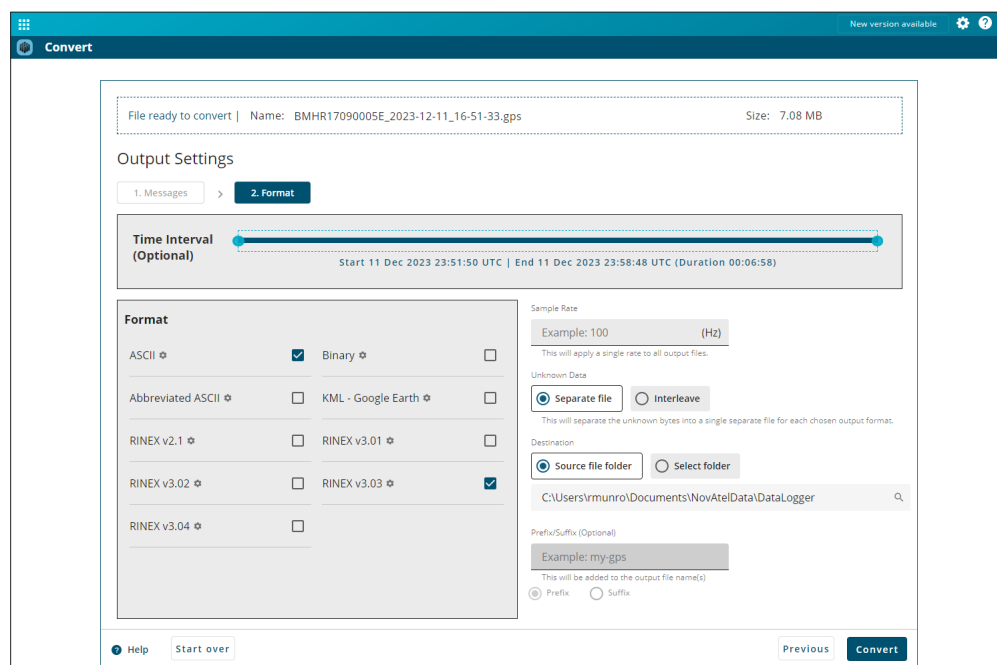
New version available

Convert

File ready to convert | Name: BMHR17090005E_2023-12-11_16-51-33.gps Size: 7.08 MB

Output Settings

1. Messages > 2. Format

Time Interval (Optional)

Start 11 Dec 2023 23:51:50 UTC | End 11 Dec 2023 23:58:48 UTC (Duration 00:06:58)

Format

ASCII
Binary
Abbreviated ASCII
KML - Google Earth
RINEX v2.1
RINEX v3.01
RINEX v3.02
RINEX v3.03
RINEX v3.04

Sample Rate

Example: 100 (Hz)

This will apply a single rate to all output files.

Unknown Data

Separate file
Interleave

This will separate the unknown bytes into a single separate file for each chosen output format.

Destination

Source file folder
Select folder

C:\Users\rmunro\Documents\NovAtelData\DataLogger

Prefix/Suffix (Optional)

Example: my-gps

This will be added to the output file name(s)

Prefix
Suffix

Help
Start over
Previous
Convert